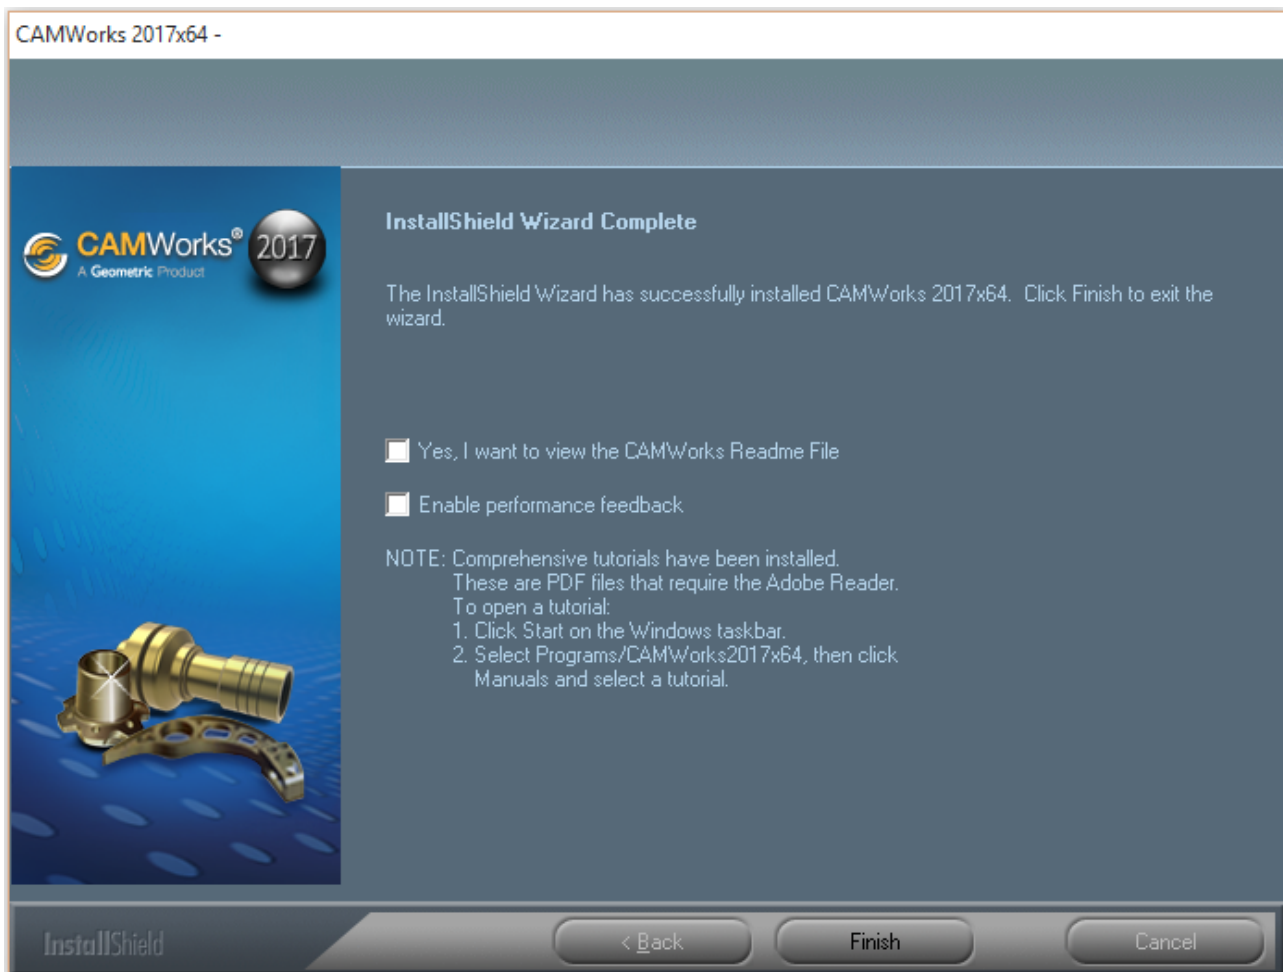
CAMWorks 2017x64 -

CAMWorks® 2017
A Geometric Product

InstallShield Wizard Complete

The InstallShield Wizard has successfully installed CAMWorks 2017x64. Click Finish to exit the wizard.

Yes, I want to view the CAMWorks Readme File

Enable performance feedback

NOTE: Comprehensive tutorials have been installed.
These are PDF files that require the Adobe Reader.
To open a tutorial:
1. Click Start on the Windows taskbar.
2. Select Programs/CAMWorks2017x64, then click Manuals and select a tutorial.

InstallShield

< Back

Finish

Cancel